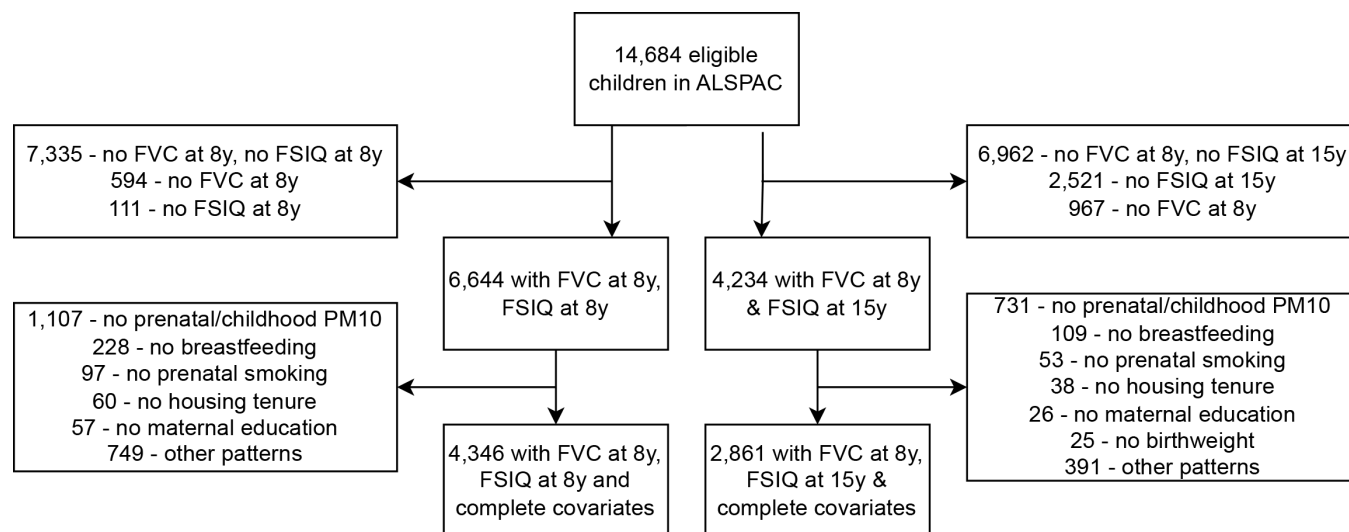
14,684 eligible children in ALSPAC

7,335 - no FVC at 8y, no FSIQ at 8y
594 - no FVC at 8y
111 - no FSIQ at 8y

6,962 - no FVC at 8y, no FSIQ at 15y
2,521 - no FSIQ at 15y
967 - no FVC at 8y

6,644 with FVC at 8y, FSIQ at 8y

4,234 with FVC at 8y & FSIQ at 15y

1,107 - no prenatal/childhood PM10
228 - no breastfeeding
97 - no prenatal smoking
60 - no housing tenure
57 - no maternal education
749 - other patterns

731 - no prenatal/childhood PM10
109 - no breastfeeding
53 - no prenatal smoking
38 - no housing tenure
26 - no maternal education
25 - no birthweight
391 - other patterns

4,346 with FVC at 8y, FSIQ at 8y and complete covariates

2,861 with FVC at 8y, FSIQ at 15y & complete covariates